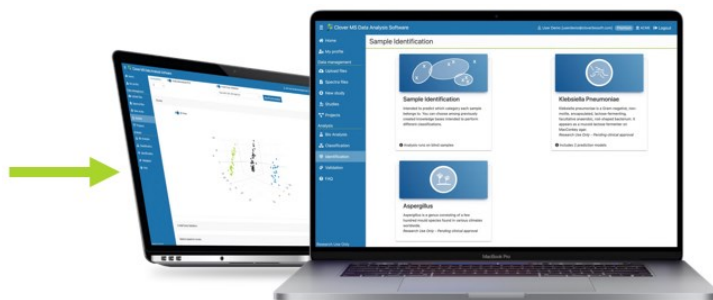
Clover MS Data Analysis Software

Home
My profile
Data management
Upload files
Spectra files
New study
Studies
Projects
Analysis
Bio Analysis
Classification
Identification
Validation
FAQ

Sample Identification

Sample Identification
Intended to predict which category each sample belongs to. You can choose among previously created knowledge bases intended to perform different classifications.

Analysis runs on blind samples

Klebsiella Pneumoniae
Klebsiella pneumoniae is a Gram-negative, non-motile, encapsulated, lactose-fermenting, facultative anaerobic, rod-shaped bacterium. It appears as a mucoid lactose fermenter on MacConkey agar.
Research Use Only - Pending clinical approval

Includes Carbapenemase

Aspergillus
Aspergillus is a genus consisting of a few hundred mould species found in various climates worldwide.
Research Use Only - Pending clinical approval

Research Use Only

MacBook Pro